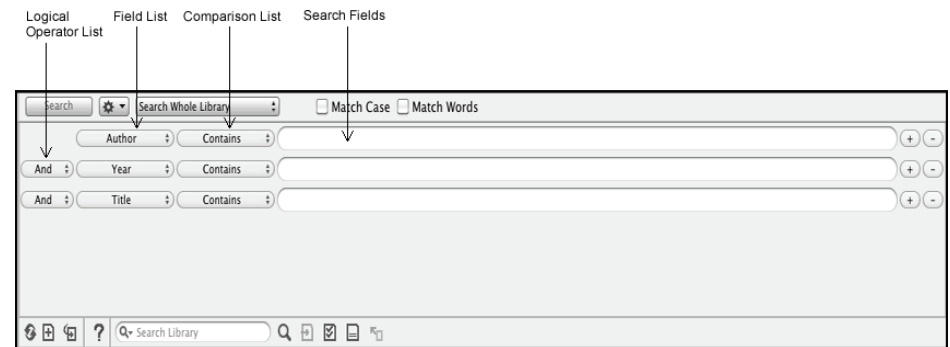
Logical Operator List

Field List

Comparison List

Search Fields

Search

Search Whole Library

Match Case

Match Words

Author

Contains

And

Year

Contains

And

Title

Contains

?

Search Library